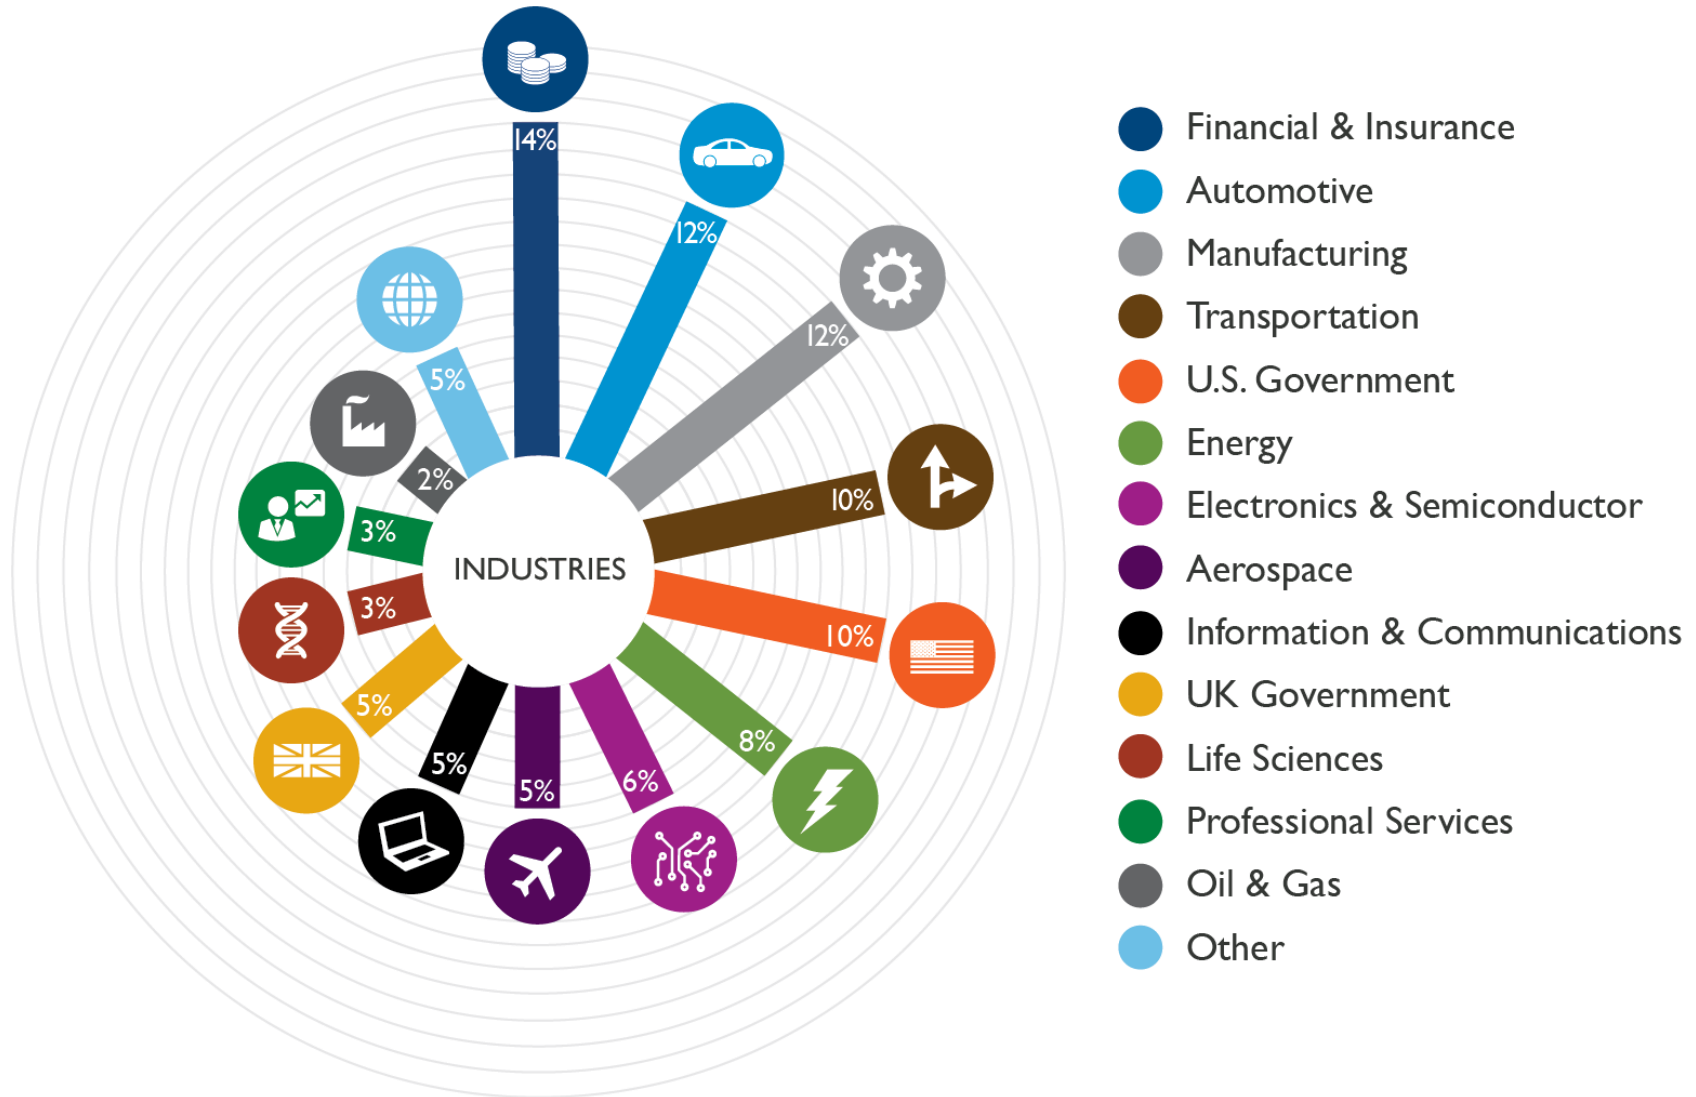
INDUSTRIES

14%
12%
12%
10%
10%
8%
6%
5%
5%
5%
3%
3%
2%
5%

Financial & Insurance
Automotive
Manufacturing
Transportation
U.S. Government
Energy
Electronics & Semiconductor
Aerospace
Information & Communications
UK Government
Life Sciences
Professional Services
Oil & Gas
Other